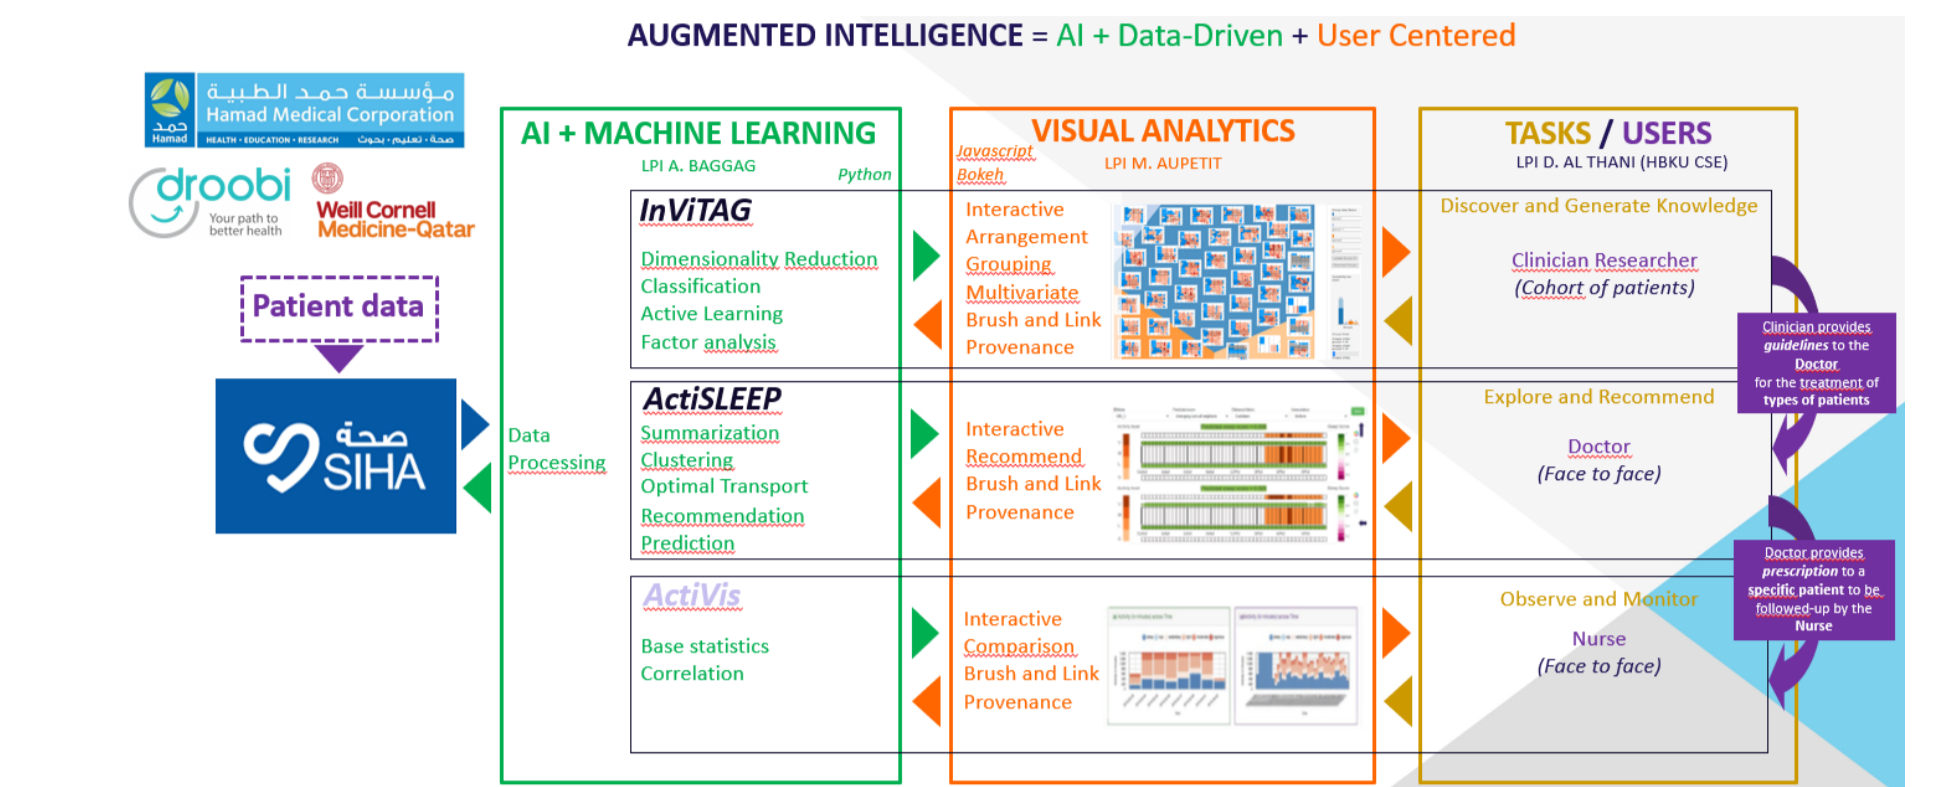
AUGMENTED INTELLIGENCE = AI + Data-Driven + User Centered

حمد Hamad مؤسسة حمد الطبية Hamad Medical Corporation HEALTH • EDUCATION • RESEARCH صحة • تعليم • بحوث

droobi Your path to better health

Weill Cornell Medicine-Qatar

Patient data

صحة SIHA

AI + MACHINE LEARNING
LPI A. BAGGAG
Python

Data Processing

InViTAG
Dimensionality Reduction
Classification
Active Learning
Factor analysis

ActiSLEEP
Summarization
Clustering
Optimal Transport
Recommendation
Prediction

ActiVis
Base statistics
Correlation

VISUAL ANALYTICS
Javascript
Bokeh
LPI M. AUPETIT

Interactive
Arrangement
Grouping
Multivariate
Brush and Link
Provenance

Interactive
Recommend
Brush and Link
Provenance

Interactive
Comparison
Brush and Link
Provenance

TASKS / USERS
LPI D. AL THANI (HBKU CSE)

Discover and Generate Knowledge
Clinician Researcher
(Cohort of patients)

Clinician provides guidelines to the Doctor for the treatment of types of patients

Explore and Recommend
Doctor
(Face to face)

Doctor provides prescription to a specific patient to be followed-up by the Nurse

Observe and Monitor
Nurse
(Face to face)